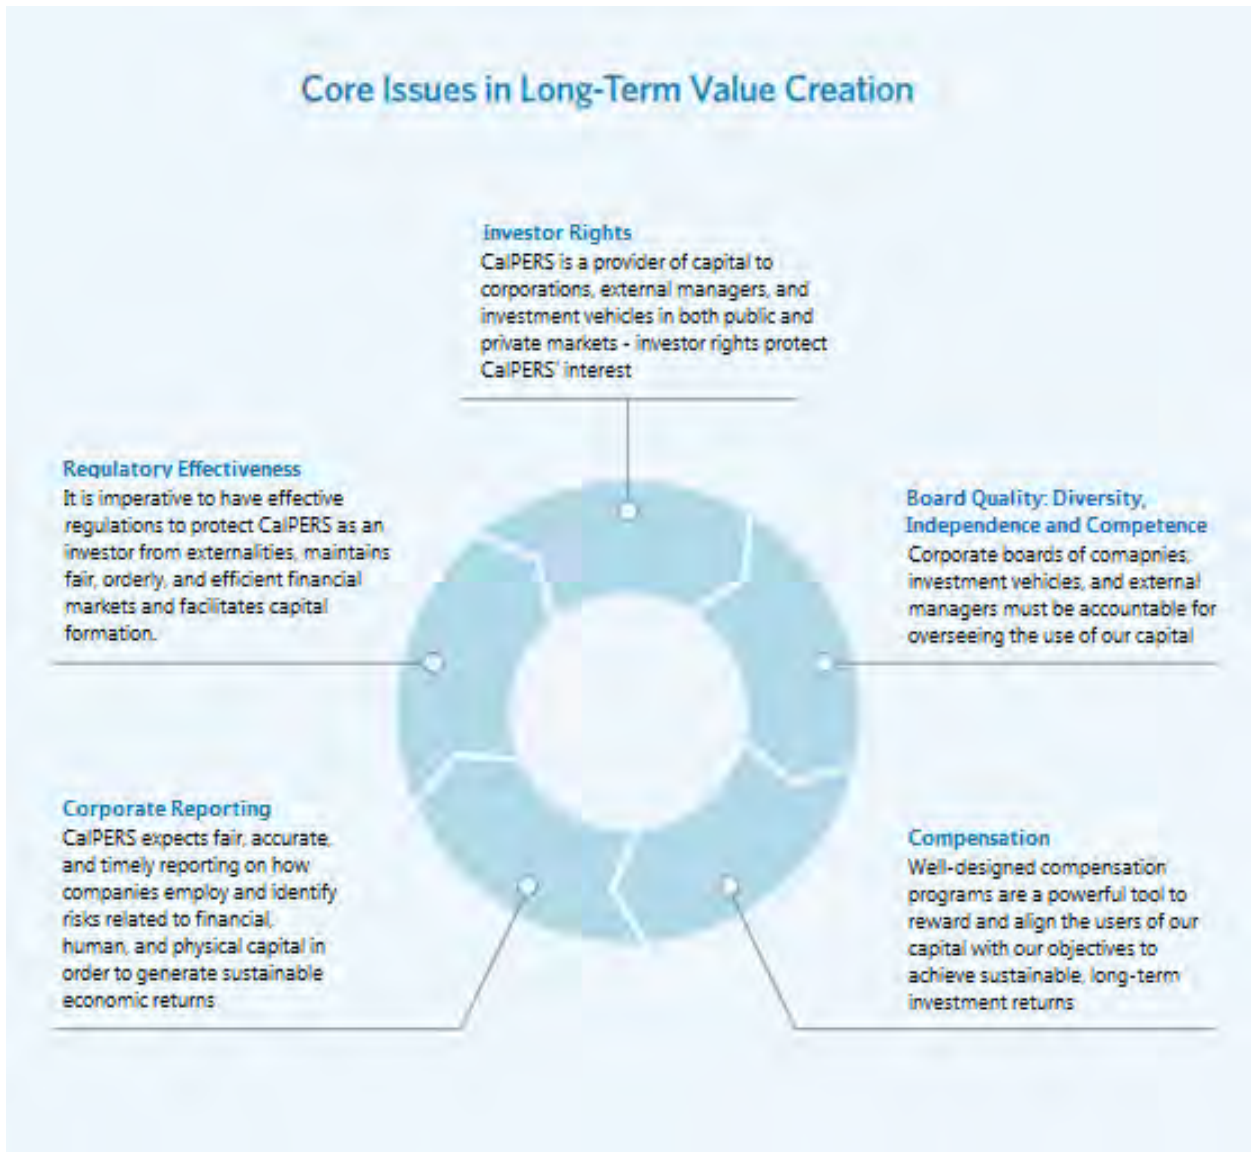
Core Issues in Long-Term Value Creation

Investor Rights
CalPERS is a provider of capital to corporations, external managers, and investment vehicles in both public and private markets - investor rights protect CalPERS' interest

Regulatory Effectiveness
It is imperative to have effective regulations to protect CalPERS as an investor from externalities, maintains fair, orderly, and efficient financial markets and facilitates capital formation.

Board Quality: Diversity, Independence and Competence
Corporate boards of comapnies, investment vehicles, and external managers must be accountable for overseeing the use of our capital

Corporate Reporting
CalPERS expects fair, accurate, and timely reporting on how companies employ and identify risks related to financial, human, and physical capital in order to generate sustainable economic returns

Compensation
Well-designed compensation programs are a powerful tool to reward and align the users of our capital with our objectives to achieve sustainable, long-term investment returns